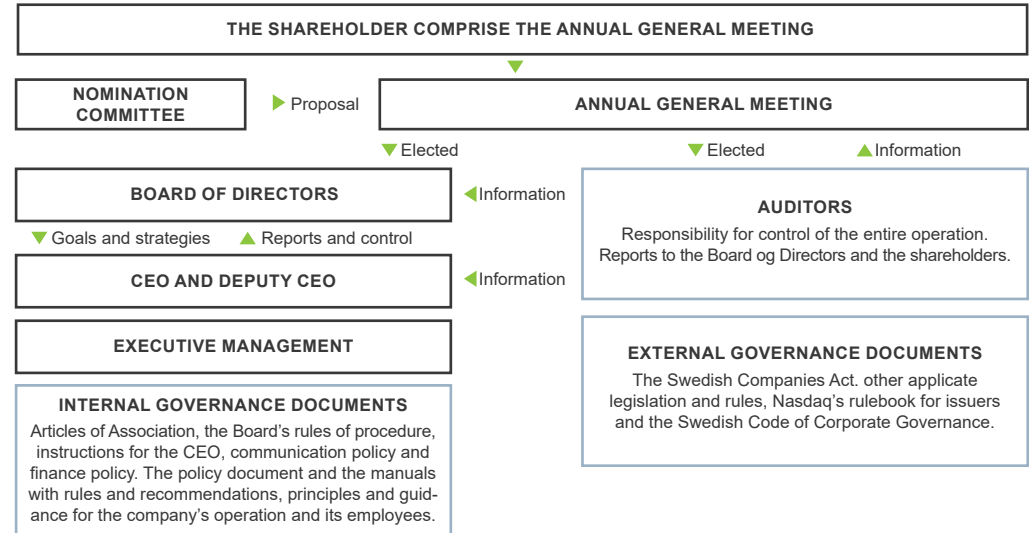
THE SHAREHOLDER COMPRISE THE ANNUAL GENERAL MEETING

NOMINATION COMMITTEE

Proposal

ANNUAL GENERAL MEETING

Elected

Elected

Information

BOARD OF DIRECTORS

Information

AUDITORS

Responsibility for control of the entire operation. Reports to the Board og Directors and the shareholders.

Goals and strategies

Reports and control

CEO AND DEPUTY CEO

Information

EXECUTIVE MANAGEMENT

EXTERNAL GOVERNANCE DOCUMENTS

The Swedish Companies Act. other applicate legislation and rules, Nasdaq's rulebook for issuers and the Swedish Code of Corporate Governance.

INTERNAL GOVERNANCE DOCUMENTS

Articles of Association, the Board's rules of procedure, instructions for the CEO, communication policy and finance policy. The policy document and the manuals with rules and recommendations, principles and guidance for the company's operation and its employees.